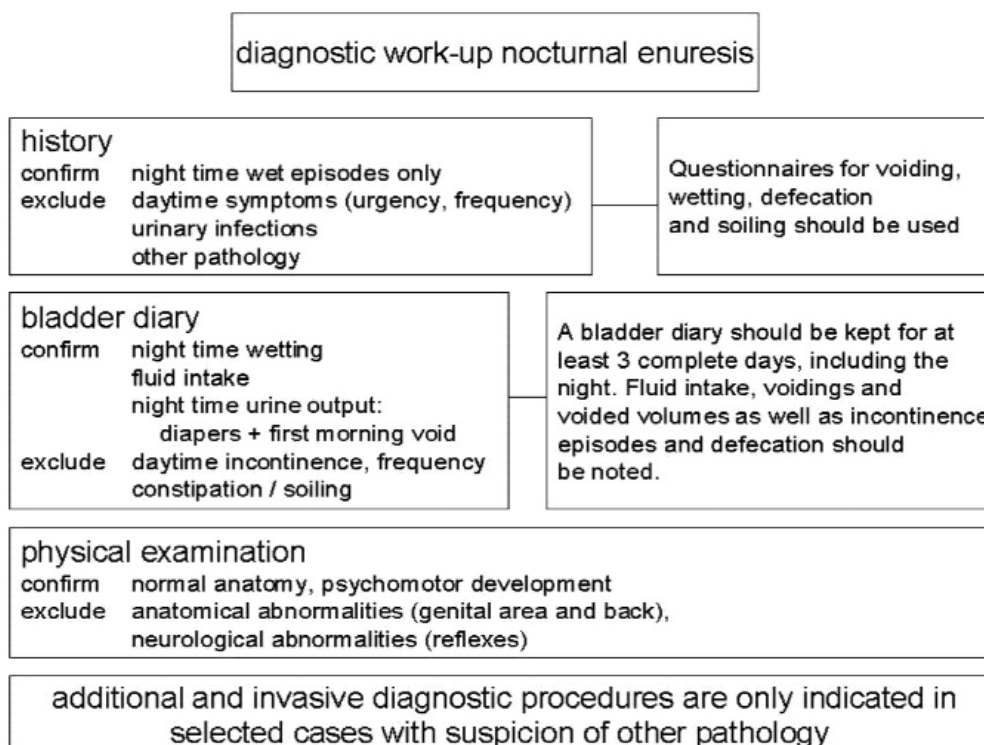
diagnostic work-up nocturnal enuresis

history
confirm night time wet episodes only
exclude daytime symptoms (urgency, frequency)
urinary infections
other pathology

Questionnaires for voiding, wetting, defecation and soiling should be used

bladder diary
confirm night time wetting
fluid intake
night time urine output:
diapers + first morning void
exclude daytime incontinence, frequency
constipation / soiling

A bladder diary should be kept for at least 3 complete days, including the night. Fluid intake, voidings and voided volumes as well as incontinence episodes and defecation should be noted.

physical examination
confirm normal anatomy, psychomotor development
exclude anatomical abnormalities (genital area and back),
neurological abnormalities (reflexes)

additional and invasive diagnostic procedures are only indicated in selected cases with suspicion of other pathology